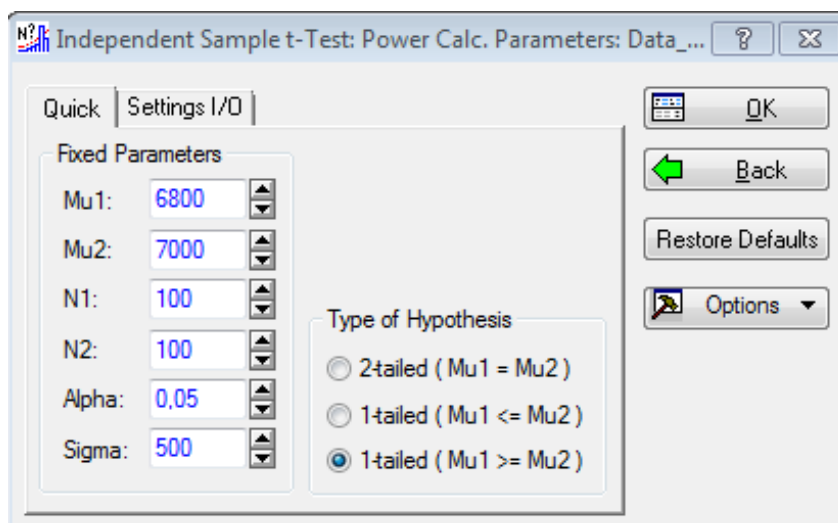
Independent Sample t-Test: Power Calc. Parameters: Data_... ? X

Quick | Settings I/O

Fixed Parameters

Mu1: 6800

Mu2: 7000

N1: 100

N2: 100

Alpha: 0,05

Sigma: 500

Type of Hypothesis

2-tailed ( Mu1 = Mu2 )

1-tailed ( Mu1 <= Mu2 )

1-tailed ( Mu1 >= Mu2 )

OK

Back

Restore Defaults

Options